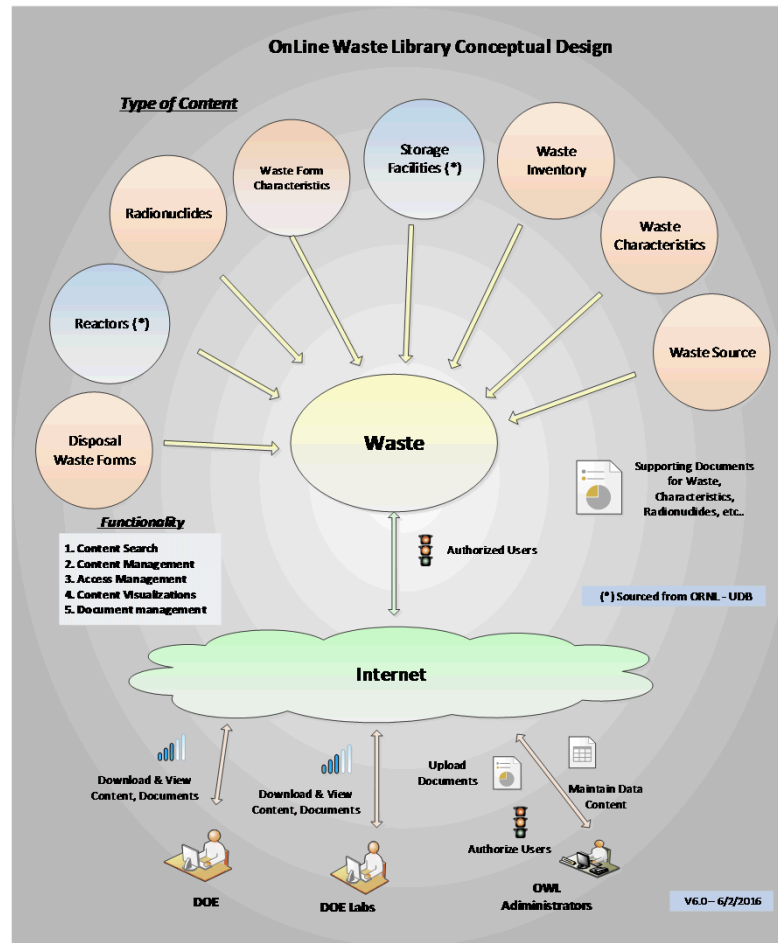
OnLine Waste Library Conceptual Design

Type of Content

Waste Form Characteristics

Storage Facilities (*)

Waste Inventory

Radionuclides

Waste Characteristics

Reactors (*)

Waste Source

Disposal Waste Forms

Waste

Supporting Documents for Waste, Characteristics, Radionudides, etc..

Functionality

1. Content Search
2. Content Management
3. Access Management
4. Content Visualizations
5. Document management

Authorized Users

(*) Sourced from ORNL - UDB

Internet

Download & View Content, Documents

Download & View Content, Documents

Upload Documents

Maintain Data Content

Authorize Users

DOE

DOE Labs

OWL Administrators

V6.0 – 6/2/2016